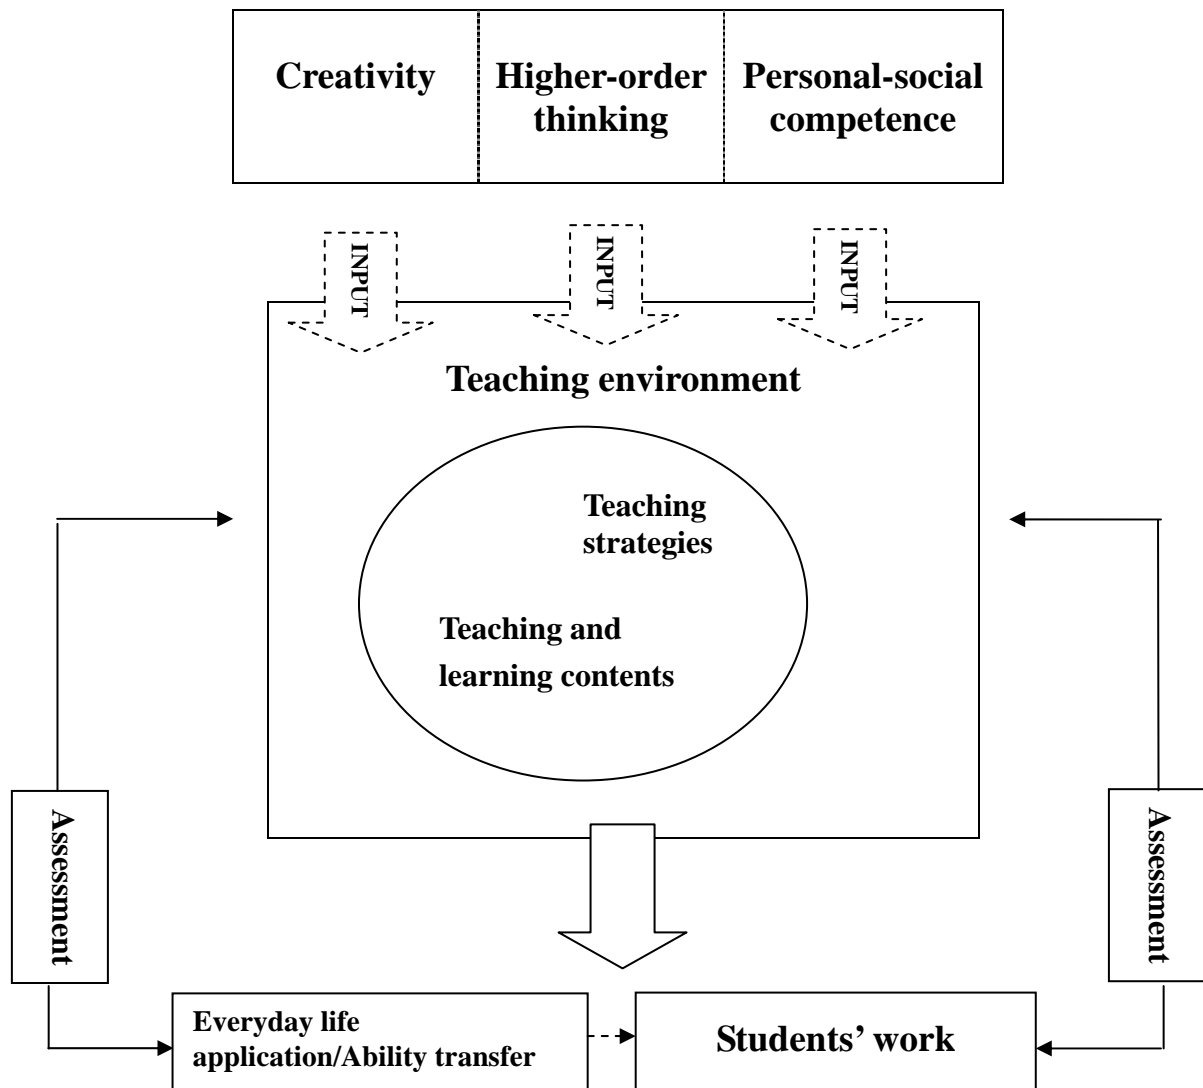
| Creativity | Higher-order thinking | Personal-social competence |
|---|---|---|

INPUT

INPUT

INPUT

Teaching environment

Teaching strategies

Teaching and learning contents

Assessment

Assessment

Everyday life application/Ability transfer

Students' work